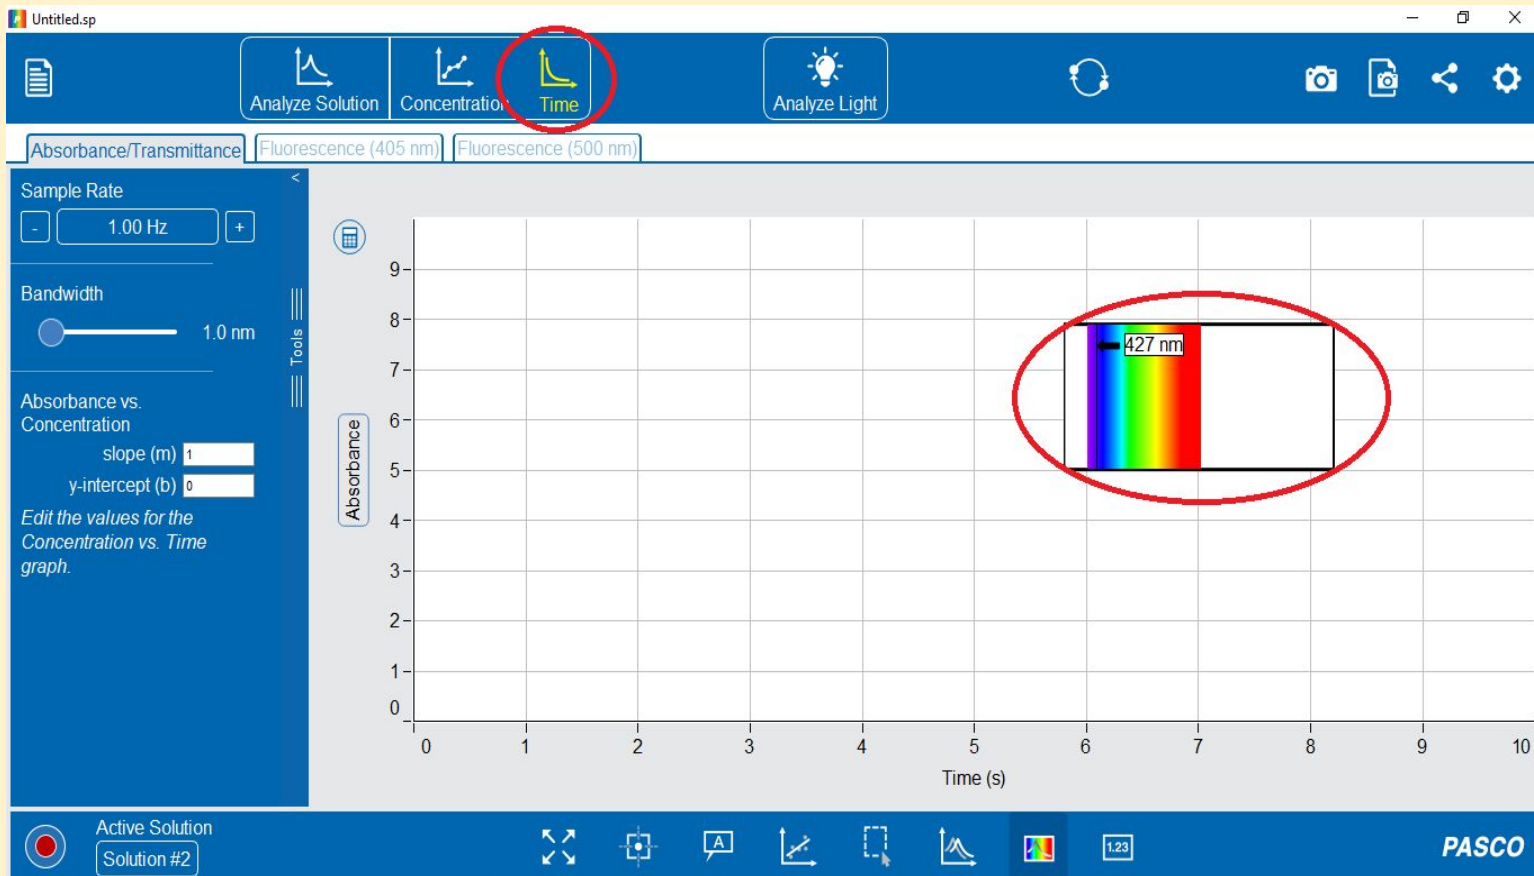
Untitled.sp

Analyze Solution
Concentratio
Time
Analyze Light

Absorbance/Transmittance
Fluorescence (405 nm)
Fluorescence (500 nm)

Sample Rate
-
1.00 Hz
+

Bandwidth
1.0 nm

Tools

Absorbance vs. Concentration
slope (m) 1
y-intercept (b) 0

*Edit the values for the Concentration vs. Time graph.*

Absorbance
9
8
7
6
5
4
3
2
1
0

427 nm

0 1 2 3 4 5 6 7 8 9 10
Time (s)

Active Solution
Solution #2

1.23

PASCO